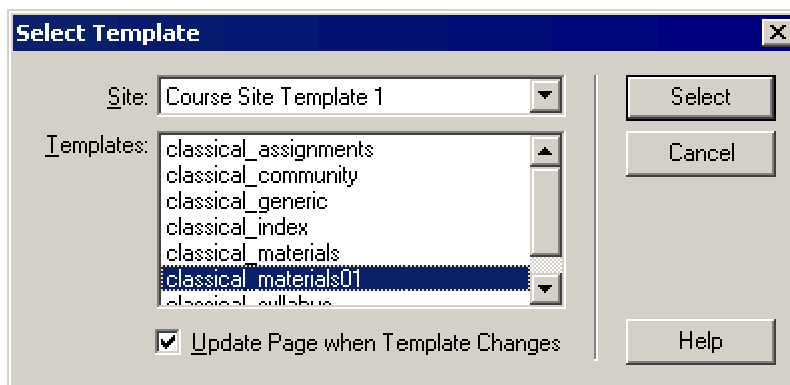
Select Template

Site: Course Site Template 1

Templates:
classical_assignments
classical_community
classical_generic
classical_index
classical_materials
classical_materials01
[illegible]

Select
Cancel

Update Page when Template Changes

Help